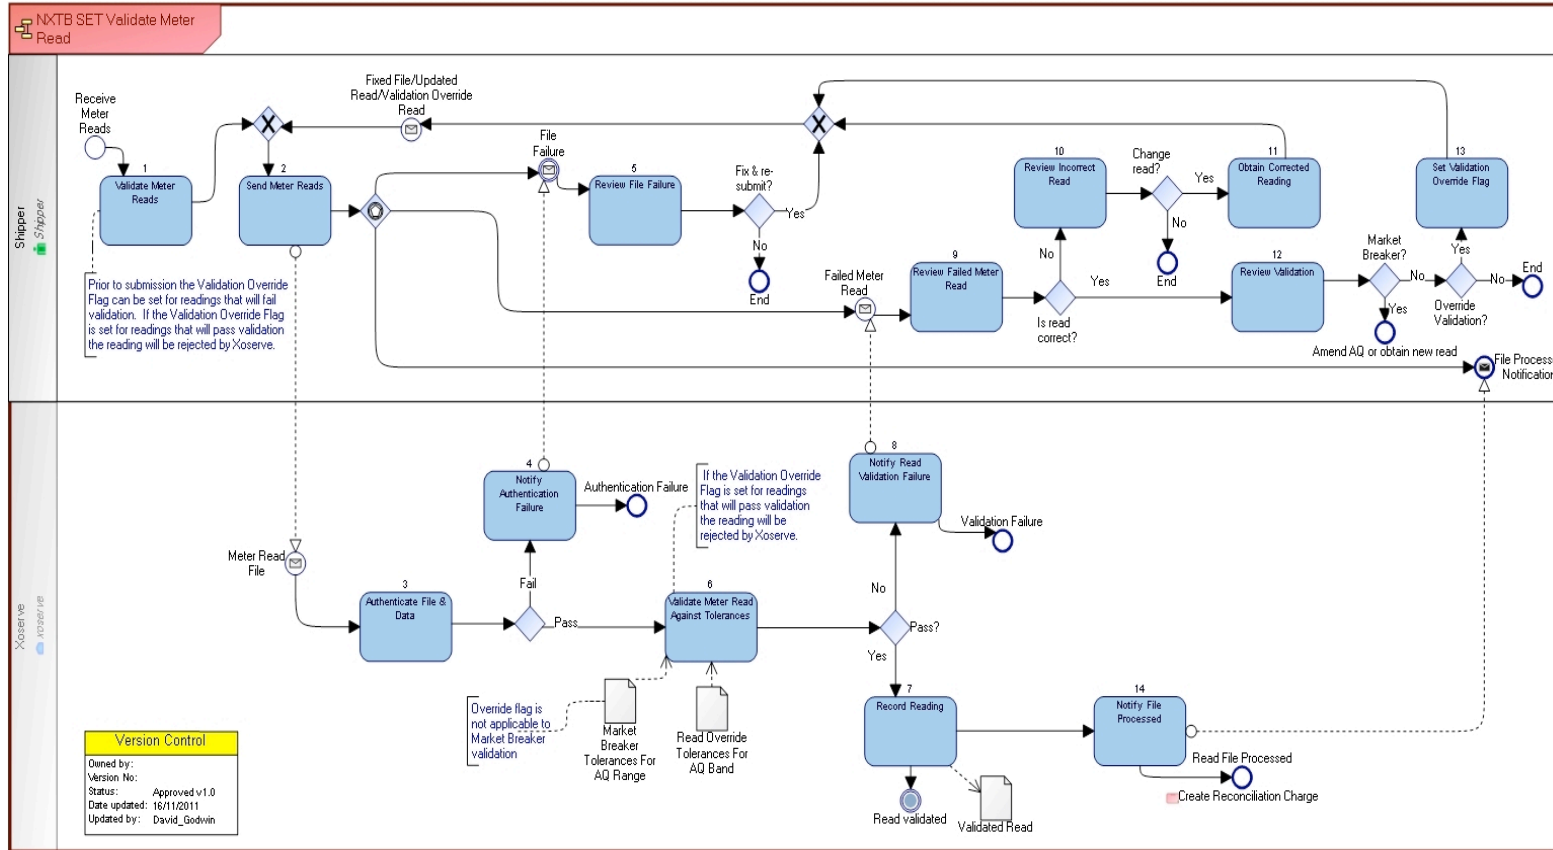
NXTB SET Validate Meter Read

Shipper

Shipper

Receive Meter Reads

1
Validate Meter Reads

2
Send Meter Reads

Fixed File/Updated Read/Validation Override Read

File Failure

5
Review File Failure

Fix & re-submit?

Yes

No

End

Failed Meter Read

9
Review Failed Meter Read

Is read correct?

No

Yes

10
Review Incorrect Read

Change read?

Yes

No

End

11
Obtain Corrected Reading

12
Review Validation

Market Breaker?

No

Yes

Amend AQ or obtain new read

Override Validation?

Yes

No

End

13
Set Validation Override Flag

File Process Notification

Prior to submission the Validation Override Flag can be set for readings that will fail validation. If the Validation Override Flag is set for readings that will pass validation the reading will be rejected by Xoserve.

Xoserve

xoserve

4
Notify Authentication Failure

Authentication Failure

If the Validation Override Flag is set for readings that will pass validation the reading will be rejected by Xoserve.

8
Notify Read Validation Failure

Validation Failure

Meter Read File

3
Authenticate File & Data

Fail

Pass

6
Validate Meter Read Against Tolerances

No

Pass?

Yes

7
Record Reading

14
Notify File Processed

Read File Processed

Create Reconciliation Charge

Override flag is not applicable to Market Breaker validation

Market Breaker Tolerances For AQ Range

Read Override Tolerances For AQ Band

Read validated

Validated Read

Version Control

Owned by:
Version No:
Status: Approved v1.0
Date updated: 16/11/2011
Updated by: David_Godwin